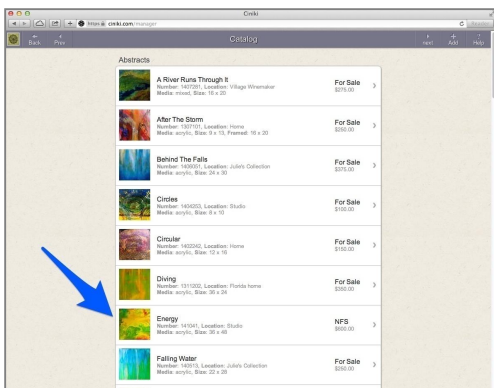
Ciniki

https ciniki.com/manager

Back Prev Catalog next Add Help

Abstracts

A River Runs Through It
Number: 1407261, Location: Village Winemaker
Media: mixed, Size: 16 x 20
For Sale
$375.00

After The Storm
Number: 1307101, Location: Home
Media: acrylic, Size: 9 x 13, Framed: 16 x 20
For Sale
$250.00

Behind The Falls
Number: 1406051, Location: Julie's Collection
Media: acrylic, Size: 24 x 30
For Sale
$375.00

Circles
Number: 1404253, Location: Studio
Media: acrylic, Size: 8 x 10
For Sale
$100.00

Circular
Number: 1402242, Location: Home
Media: acrylic, Size: 12 x 16
For Sale
$150.00

Diving
Number: 1311202, Location: Florida home
Media: acrylic, Size: 36 x 24
For Sale
$350.00

Energy
Number: 141041, Location: Studio
Media: acrylic, Size: 36 x 48
NFS
$600.00

Falling Water
Number: 140513, Location: Julie's Collection
Media: acrylic, Size: 22 x 28
For Sale
$250.00